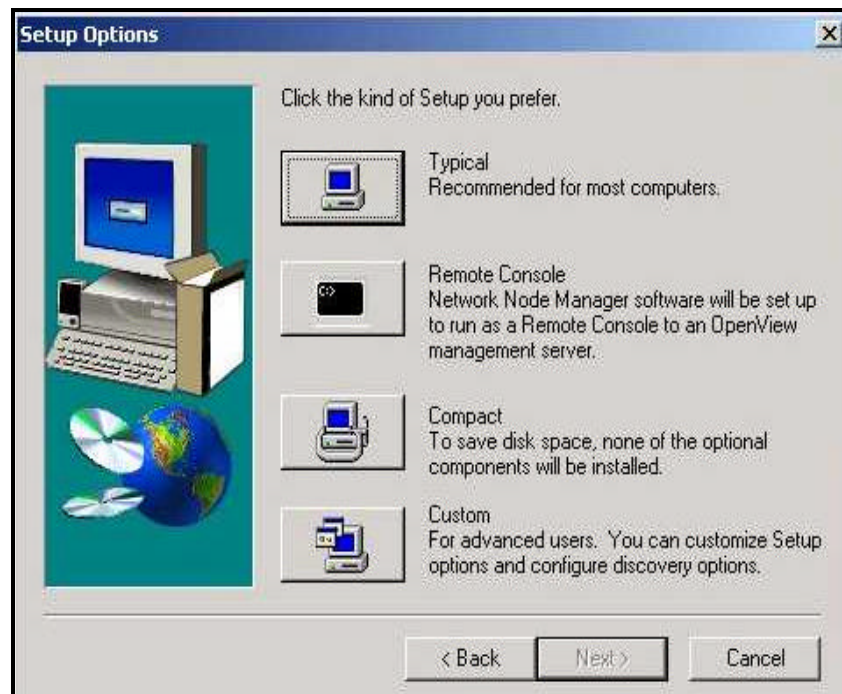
Setup Options

Click the kind of Setup you prefer.

Typical
Recommended for most computers.

C:\>

Remote Console
Network Node Manager software will be set up to run as a Remote Console to an OpenView management server.

Compact
To save disk space, none of the optional components will be installed.

Custom
For advanced users. You can customize Setup options and configure discovery options.

< Back

Next >

Cancel